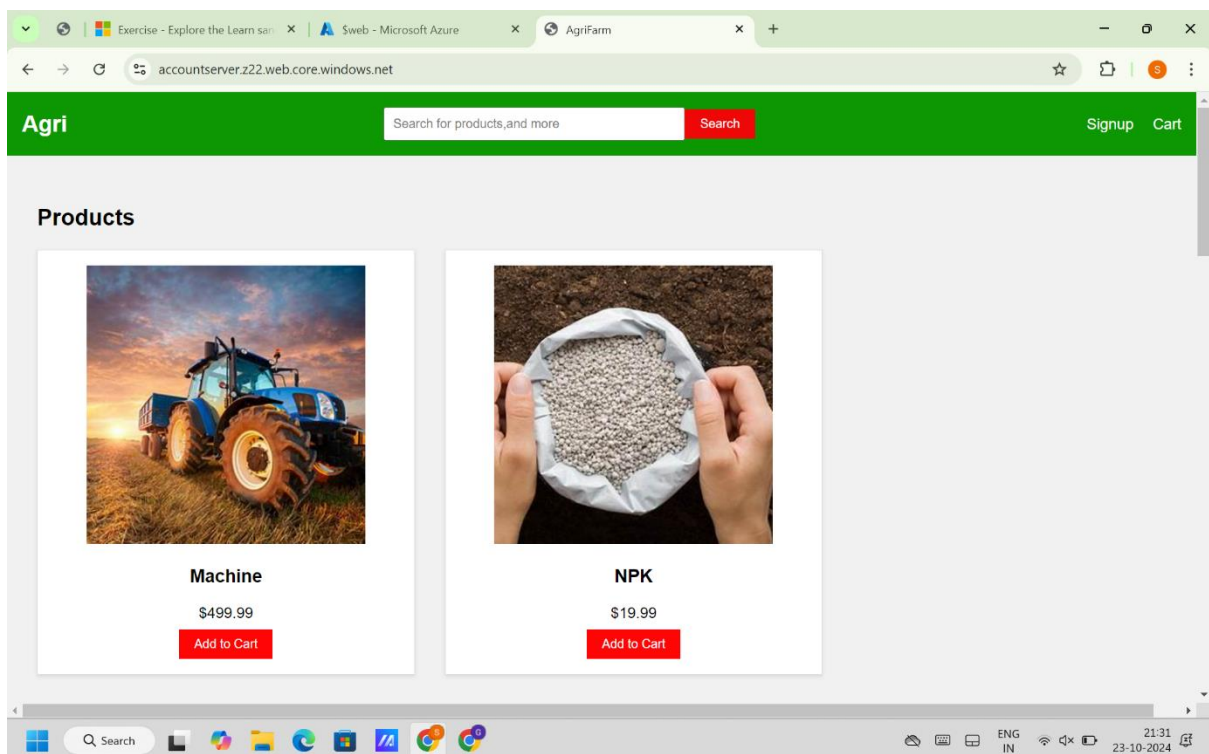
Exercise - Explore the Learn sa
$web - Microsoft Azure
AgriFarm

accountserver.z22.web.core.windows.net

Agri

Search for products,and more

Search

Signup Cart

Products

Machine

$499.99

Add to Cart

NPK

$19.99

Add to Cart

Search

ENG IN

21:31
23-10-2024